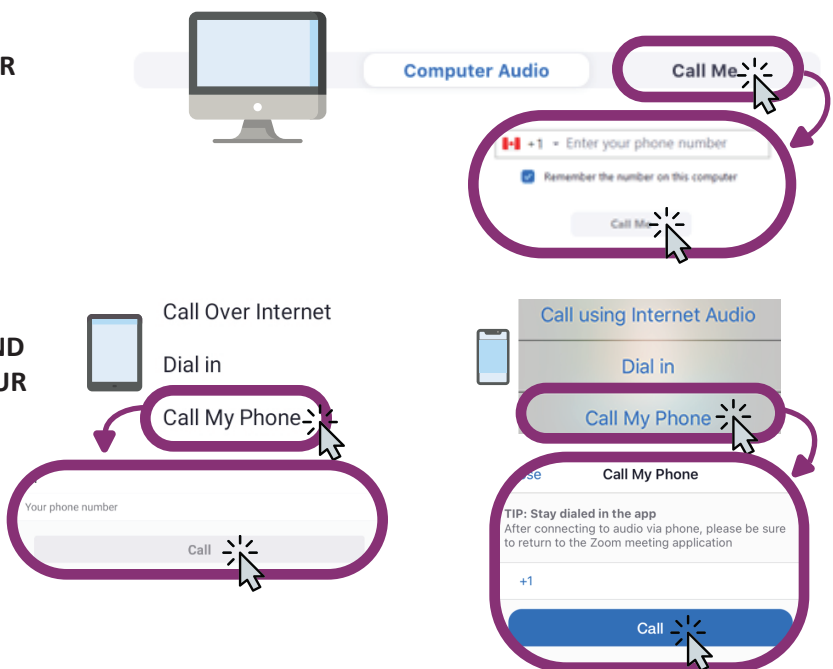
R

Computer Audio

Call Me

+1 Enter your phone number

Remember the number on this computer

Call Me

ND
UR

Call Over Internet

Dial in

Call My Phone

Your phone number

Call

Call using Internet Audio

Dial in

Call My Phone

se

Call My Phone

TIP: Stay dialed in the app
After connecting to audio via phone, please be sure to return to the Zoom meeting application

+1

Call